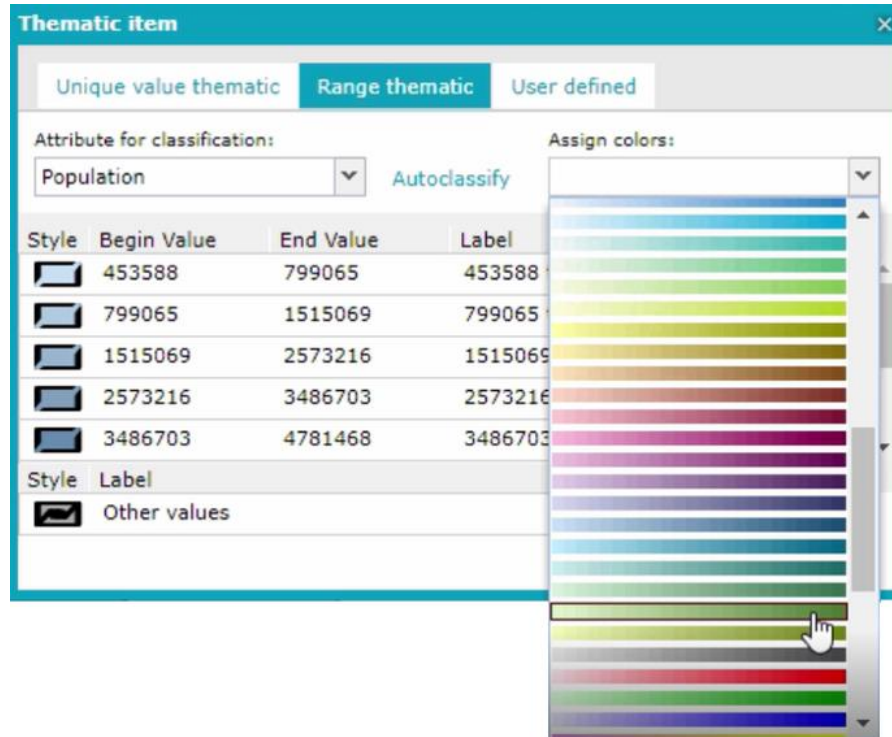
Thematic item

Unique value thematic | Range thematic | User defined

Attribute for classification:
Population
Autoclassify

Assign colors:

| Style | Begin Value | End Value | Label |
|---|---|---|---|
| | 453588 | 799065 | 453588 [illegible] |
| | 799065 | 1515069 | 799065 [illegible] |
| | 1515069 | 2573216 | 1515069 |
| | 2573216 | 3486703 | 2573216 |
| | 3486703 | 4781468 | 3486703 |

| Style | Label |
|---|---|
| | Other values |